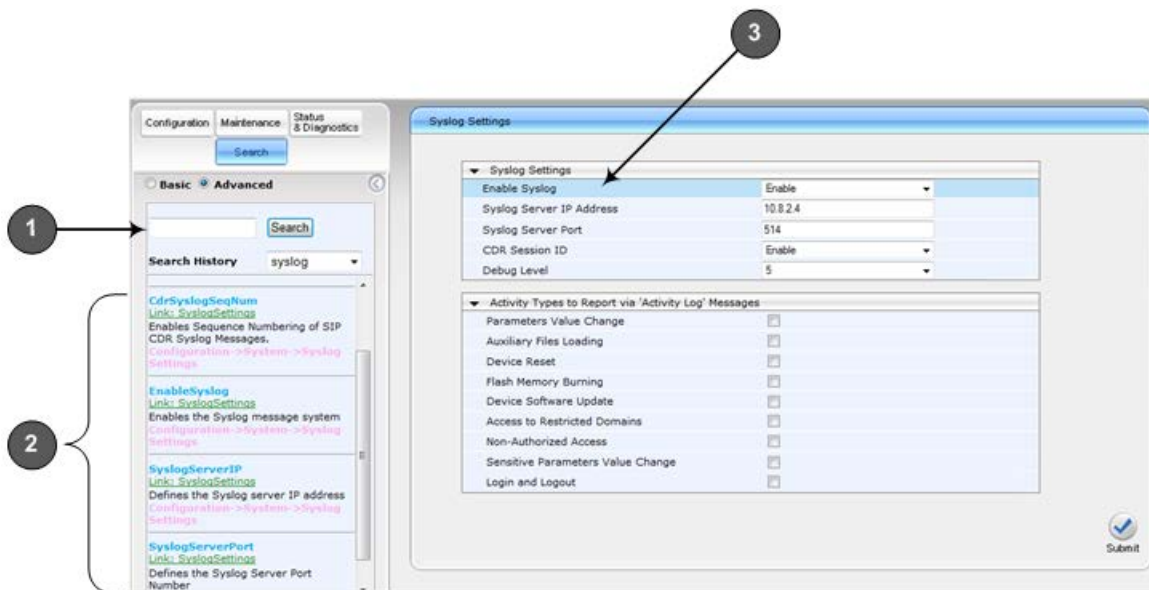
3

Configuration Maintenance Status & Diagnostics

Search

Basic Advanced

1

Search

Search History syslog

2

CdrSyslogSeqNum
Link: SyslogSettings
Enables Sequence Numbering of SIP CDR Syslog Messages.
Configuration->System->Syslog Settings

EnableSyslog
Link: SyslogSettings
Enables the Syslog message system
Configuration->System->Syslog Settings

SyslogServerIP
Link: SyslogSettings
Defines the Syslog server IP address
Configuration->System->Syslog Settings

SyslogServerPort
Link: SyslogSettings
Defines the Syslog Server Port Number

Syslog Settings

Syslog Settings

| | |
|---|---|
| Enable Syslog | Enable |
| Syslog Server IP Address | 10.8.2.4 |
| Syslog Server Port | 514 |
| CDR Session ID | Enable |
| Debug Level | 5 |

Activity Types to Report via 'Activity Log' Messages

Parameters Value Change
Auxiliary Files Loading
Device Reset
Flash Memory Burning
Device Software Update
Access to Restricted Domains
Non-Authorized Access
Sensitive Parameters Value Change
Login and Logout

Submit